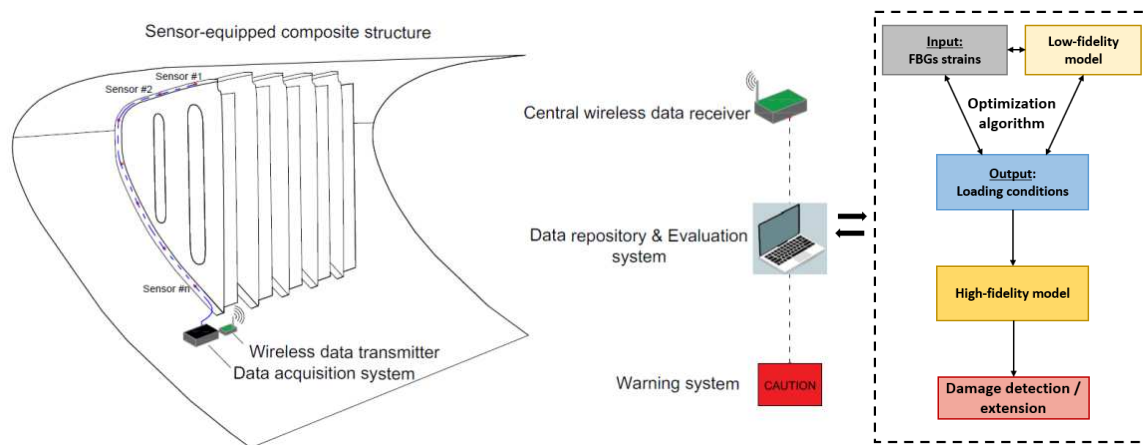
Sensor-equipped composite structure

Sensor #1

Sensor #2

Sensor #n

Wireless data transmitter

Data acquisition system

Central wireless data receiver

Data repository & Evaluation system

Warning system

CAUTION

Input:
FBGs strains

Low-fidelity model

Optimization algorithm

Output:
Loading conditions

High-fidelity model

Damage detection / extension